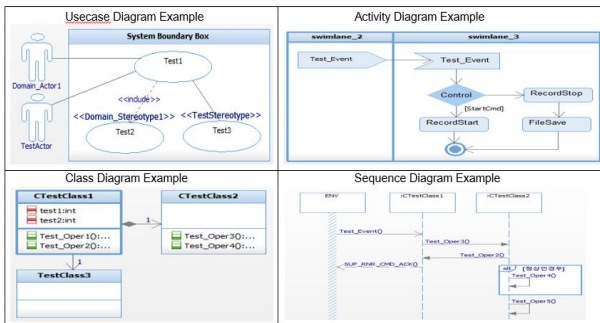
Usecase Diagram Example

System Boundary Box

Domain_Actor1

TestActor

Test1

<<include>>

<<Domain_Stereotype1>>

<<TestStereotype>>

Test2

Test3

Activity Diagram Example

swimlane_2

swimlane_3

Test_Event

Test_Event

Control

RecordStop

[StartCmd]

RecordStart

FileSave

Class Diagram Example

CTestClass1

test1:int

test2:int

Test_Oper1():...

Test_Oper2():...

CTestClass2

Test_Oper3():...

Test_Oper4():...

1

1

TestClass3

Sequence Diagram Example

ENV

:CTestClass1

:CTestClass2

Test_Event()

Test_Oper3()

Test_Oper2()

SUP_RNR_CMD_ACK()

alt [정상인경우]

Test_Oper4()

Test_Oper5()